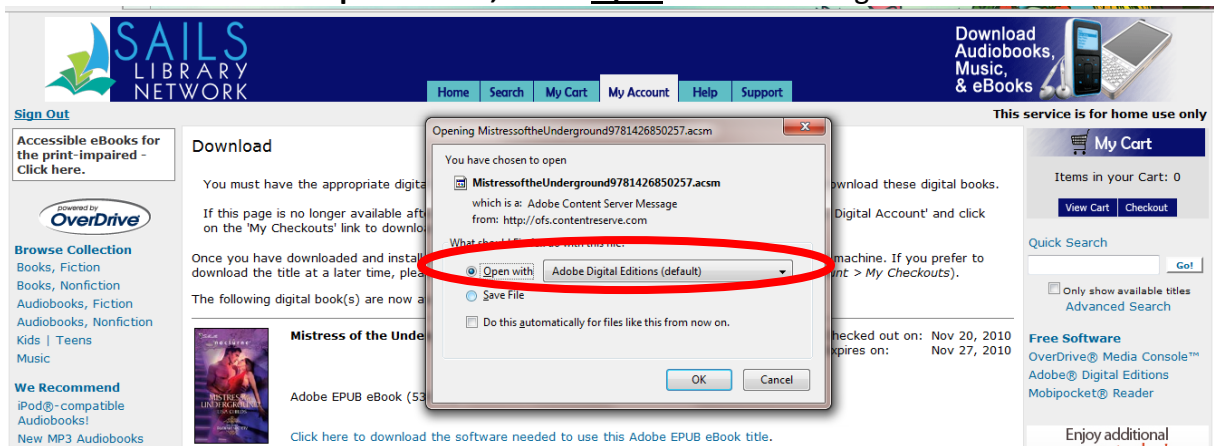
SAILS LIBRARY NETWORK

Home | Search | My Cart | My Account | Help | Support

Download Audiobooks, Music, & eBooks

Sign Out

This service is for home use only

Accessible eBooks for the print-impaired - Click here.

powered by OverDrive

Browse Collection
Books, Fiction
Books, Nonfiction
Audiobooks, Fiction
Audiobooks, Nonfiction
Kids | Teens
Music

We Recommend
iPod®-compatible Audiobooks!
New MP3 Audiobooks

Download

You must have the appropriate digita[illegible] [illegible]ownload these digital books.

If this page is no longer available afte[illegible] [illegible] Digital Account' and click on the 'My Checkouts' link to downlo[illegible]

Once you have downloaded and insta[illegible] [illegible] machine. If you prefer to download the title at a later time, plea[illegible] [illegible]nt > My Checkouts).

The following digital book(s) are now a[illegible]

Mistress of the Under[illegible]

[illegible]hecked out on: Nov 20, 2010
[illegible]xpires on: Nov 27, 2010

Adobe EPUB eBook (53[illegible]

Click here to download the software needed to use this Adobe EPUB eBook title.

Opening MistressoftheUnderground9781426850257.acsm

You have chosen to open

MistressoftheUnderground9781426850257.acsm
which is a: Adobe Content Server Message
from: http://ofs.contentreserve.com

What should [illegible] do with this file?

Open with Adobe Digital Editions (default)

Save File

Do this automatically for files like this from now on.

OK Cancel

My Cart

Items in your Cart: 0

View Cart | Checkout

Quick Search

Go!

Only show available titles

Advanced Search

Free Software
OverDrive® Media Console™
Adobe® Digital Editions
Mobipocket® Reader

Enjoy additional